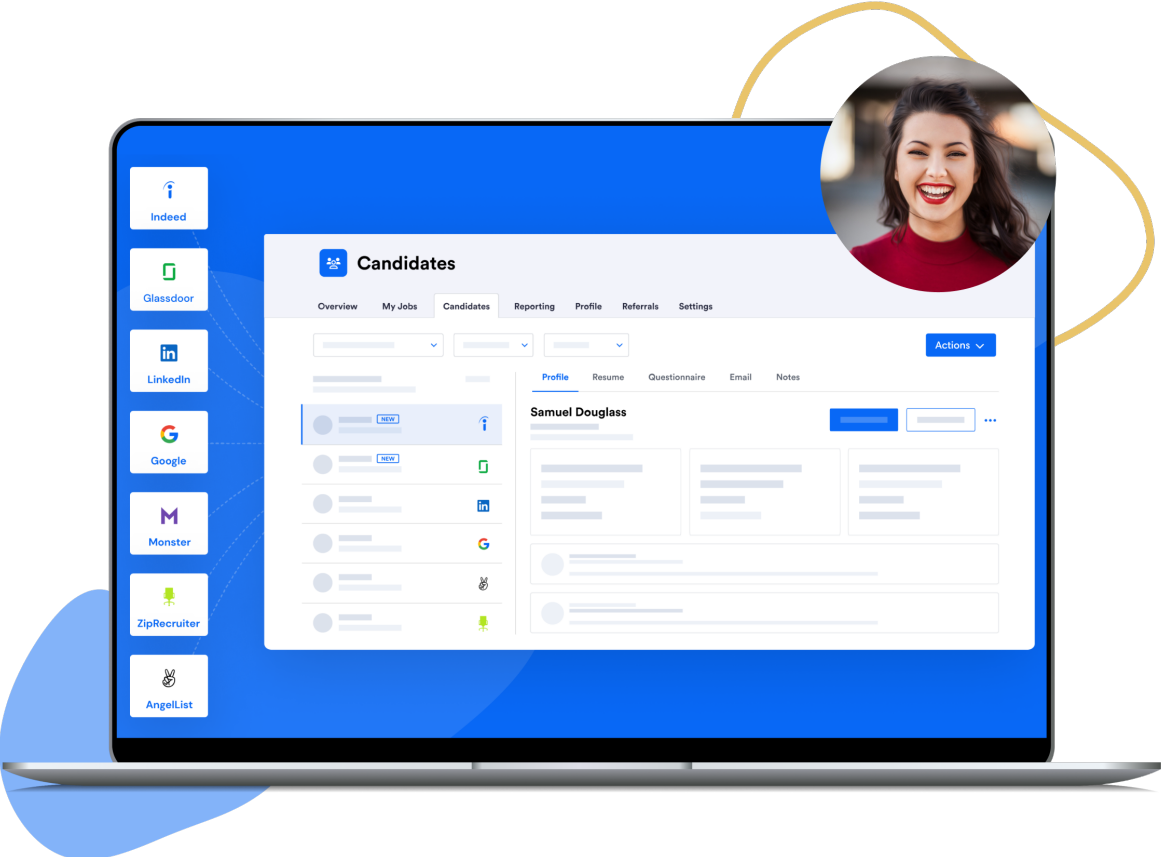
Indeed

Glassdoor

LinkedIn

Google

Monster

ZipRecruiter

AngelList

Candidates

Overview My Jobs Candidates Reporting Profile Referrals Settings

Actions

Profile Resume Questionnaire Email Notes

NEW

NEW

Samuel Douglass